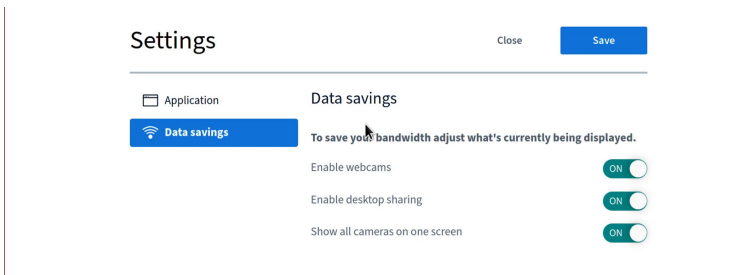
Settings

Close

Save

Application

Data savings

Data savings

To save your bandwidth adjust what's currently being displayed.

Enable webcams

ON

Enable desktop sharing

ON

Show all cameras on one screen

ON